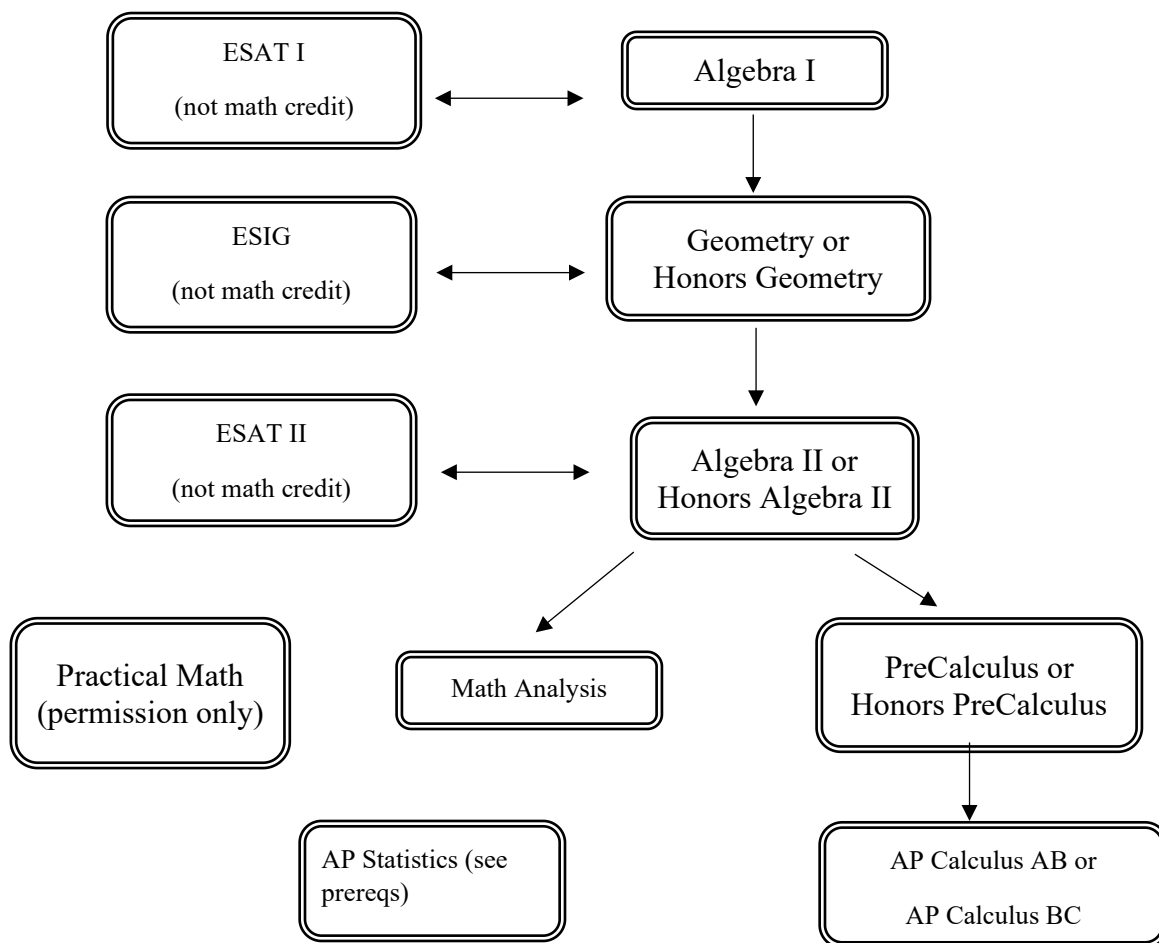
ESAT I
(not math credit)

Algebra I

ESIG
(not math credit)

Geometry or Honors Geometry

ESAT II
(not math credit)

Algebra II or Honors Algebra II

Practical Math (permission only)

Math Analysis

PreCalculus or Honors PreCalculus

AP Statistics (see prereqs)

AP Calculus AB or
AP Calculus BC